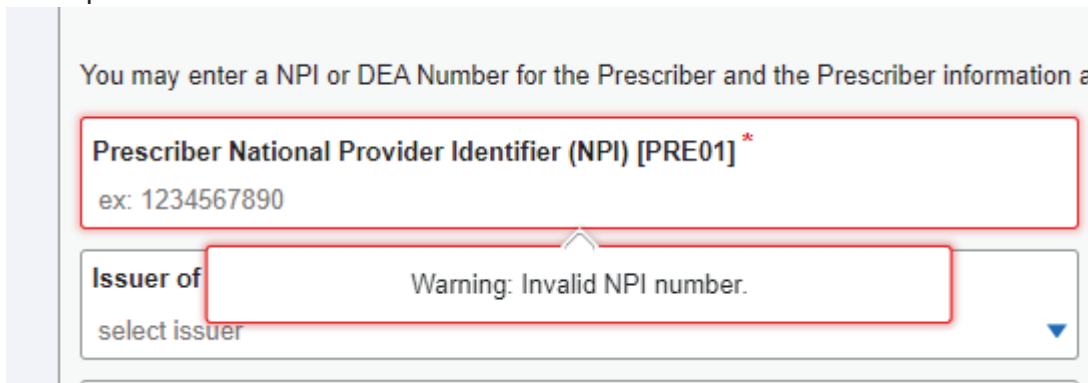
You may enter a NPI or DEA Number for the Prescriber and the Prescriber information a

Prescriber National Provider Identifier (NPI) [PRE01] *

ex: 1234567890

Issuer of

Warning: Invalid NPI number.

select issuer